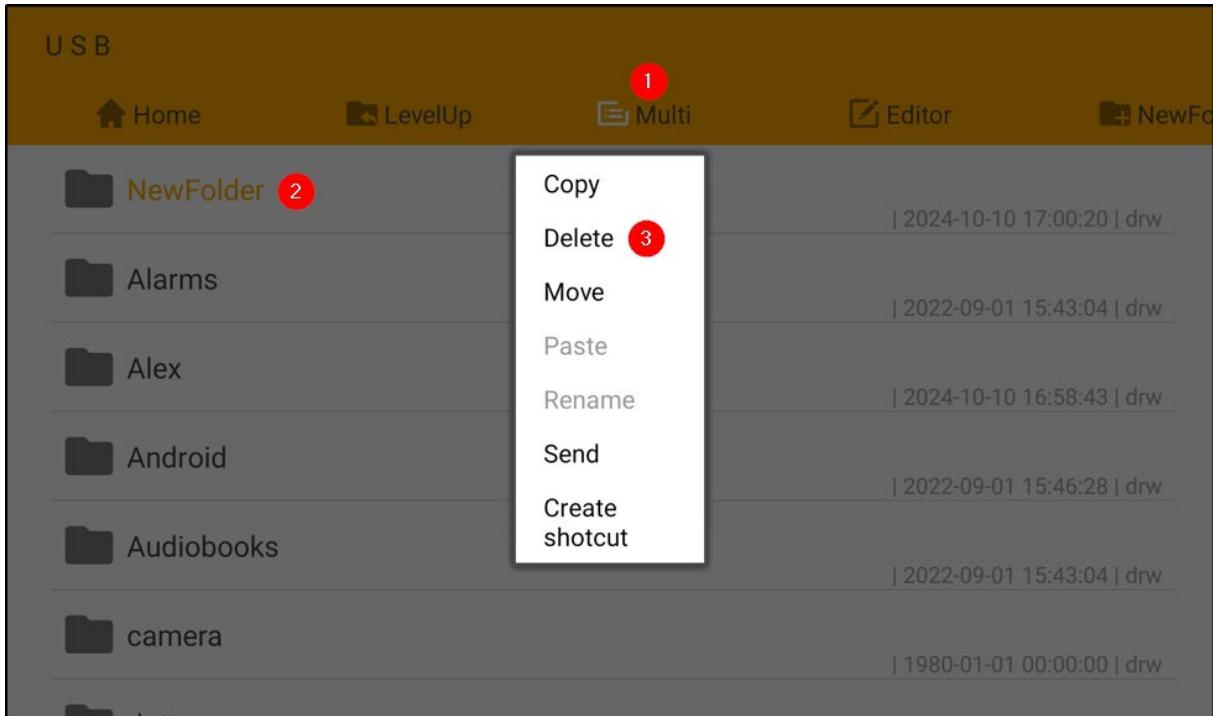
USB

Home LevelUp 1 Multi Editor NewFo

NewFolder 2
| 2024-10-10 17:00:20 | drw

Alarms
| 2022-09-01 15:43:04 | drw

Alex
| 2024-10-10 16:58:43 | drw

Android
| 2022-09-01 15:46:28 | drw

Audiobooks
| 2022-09-01 15:43:04 | drw

camera
| 1980-01-01 00:00:00 | drw

Copy
Delete 3
Move
Paste
Rename
Send
Create shotcut